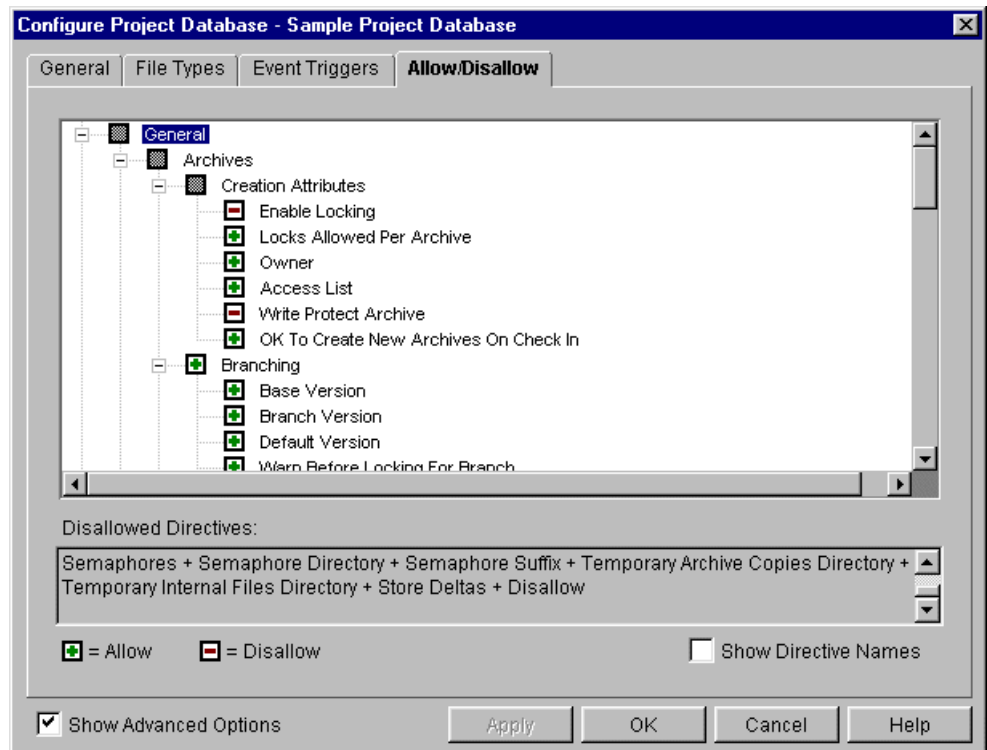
Configure Project Database - Sample Project Database

General | File Types | Event Triggers | Allow/Disallow

General
Archives
Creation Attributes
Enable Locking
Locks Allowed Per Archive
Owner
Access List
Write Protect Archive
OK To Create New Archives On Check In
Branching
Base Version
Branch Version
Default Version
Warn Before Locking For Branch

Disallowed Directives:

Semaphores + Semaphore Directory + Semaphore Suffix + Temporary Archive Copies Directory + Temporary Internal Files Directory + Store Deltas + Disallow

= Allow = Disallow Show Directive Names

Show Advanced Options Apply OK Cancel Help